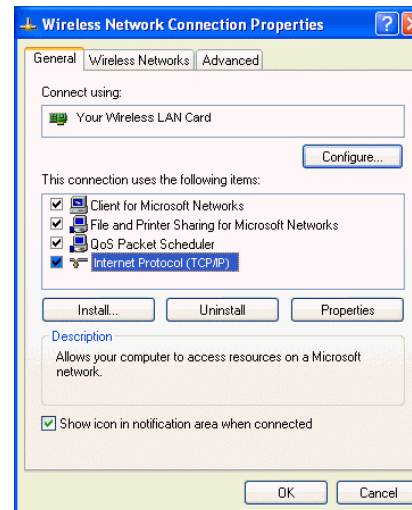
Wireless Network Connection Properties

?

X

General

Wireless Networks

Advanced

Connect using:

Your Wireless LAN Card

Configure...

This connection uses the following items:

Client for Microsoft Networks

File and Printer Sharing for Microsoft Networks

QoS Packet Scheduler

Internet Protocol (TCP/IP)

Install...

Uninstall

Properties

Description

Allows your computer to access resources on a Microsoft network.

Show icon in notification area when connected

OK

Cancel